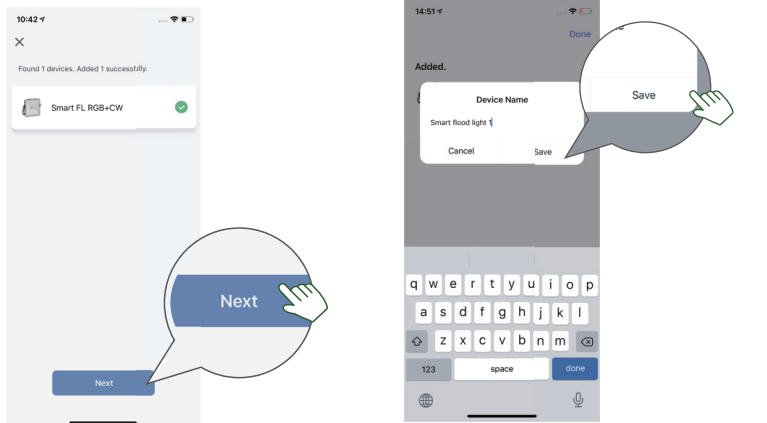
10:42

Found 1 devices. Added 1 successfully.

Smart FL RGB+CW

Next

Next

14:51

Done

Added.

Device Name

Smart flood light 1

Cancel

Save

Save

q w e r t y u i o p
a s d f g h j k l
z x c v b n m

123

space

done